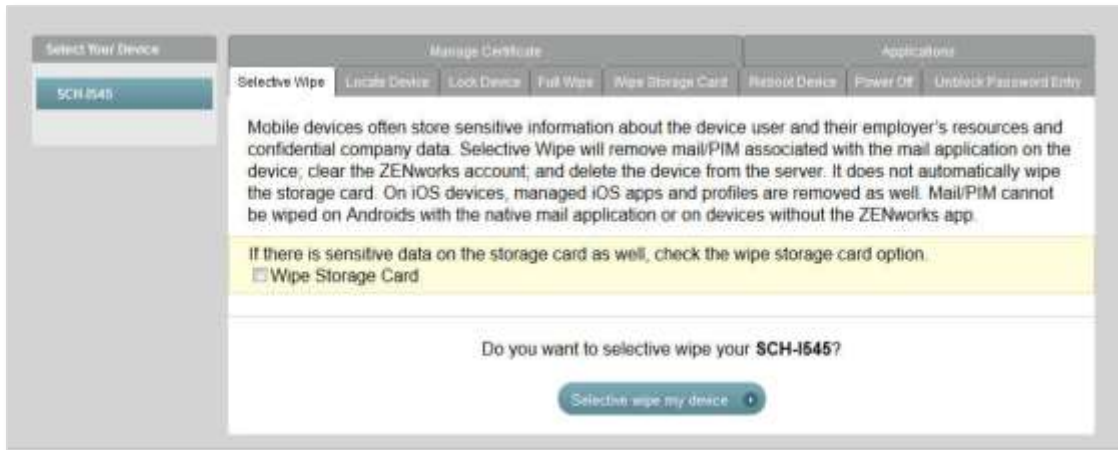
Select Your Device

SCH-I545

Manage Certificate

Applications

Selective Wipe | Locate Device | Lock Device | Full Wipe | Wipe Storage Card | Reboot Device | Power Off | Unblock Password Entry

Mobile devices often store sensitive information about the device user and their employer's resources and confidential company data. Selective Wipe will remove mail/PIM associated with the mail application on the device; clear the ZENworks account; and delete the device from the server. It does not automatically wipe the storage card. On iOS devices, managed iOS apps and profiles are removed as well. Mail/PIM cannot be wiped on Androids with the native mail application or on devices without the ZENworks app.

If there is sensitive data on the storage card as well, check the wipe storage card option.

Wipe Storage Card

Do you want to selective wipe your **SCH-I545**?

Selective wipe my device